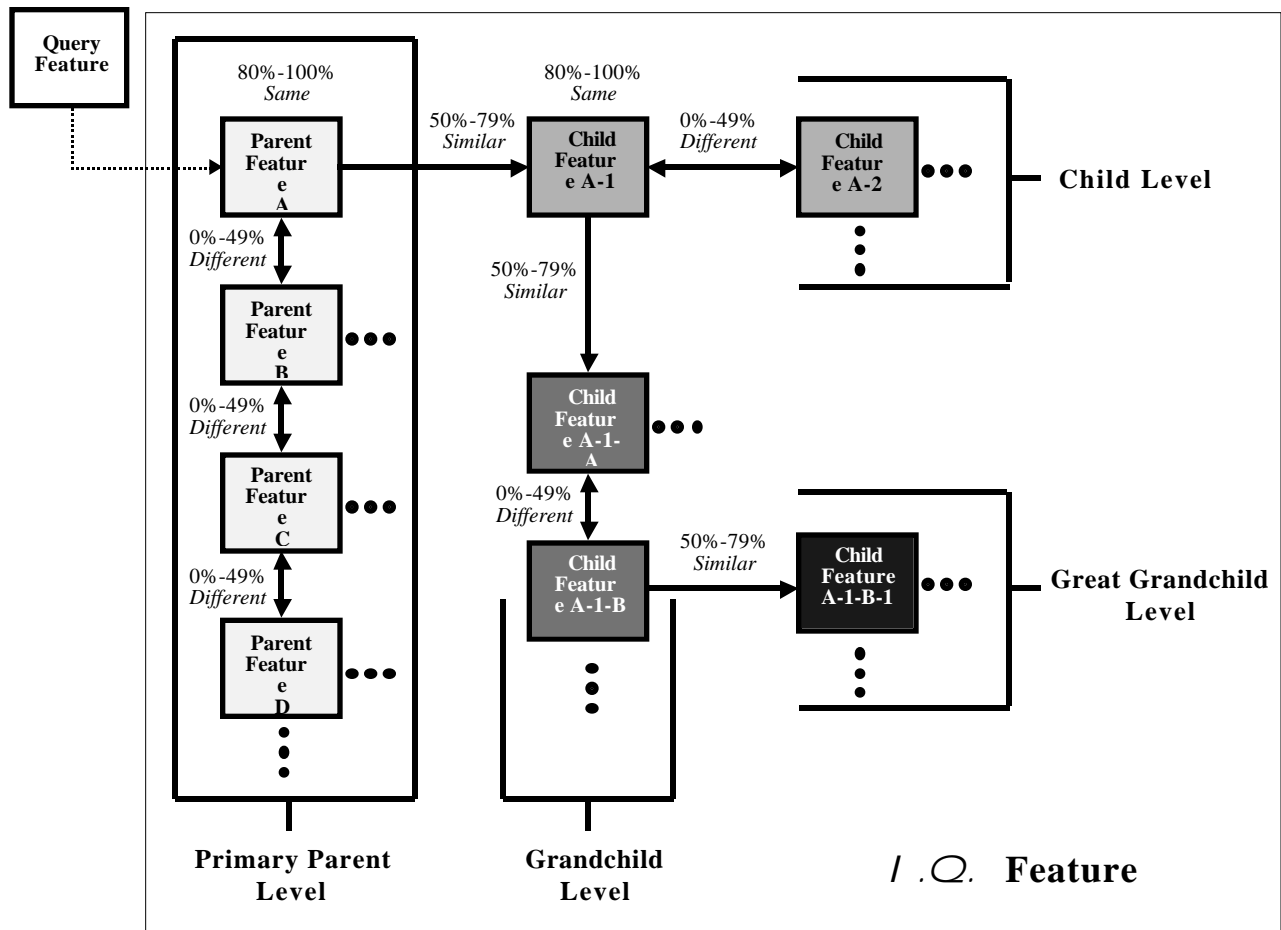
Query Feature

80%-100%
Same

Parent Featur e A

0%-49%
Different

Parent Featur e B

0%-49%
Different

Parent Featur e C

0%-49%
Different

Parent Featur e D

Primary Parent Level

50%-79%
Similar

80%-100%
Same

Child Featur e A-1

0%-49%
Different

Child Featur e A-2

Child Level

50%-79%
Similar

Child Featur e A-1-A

0%-49%
Different

Child Featur e A-1-B

50%-79%
Similar

Child Feature A-1-B-1

Great Grandchild Level

Grandchild Level

I .Q. Feature